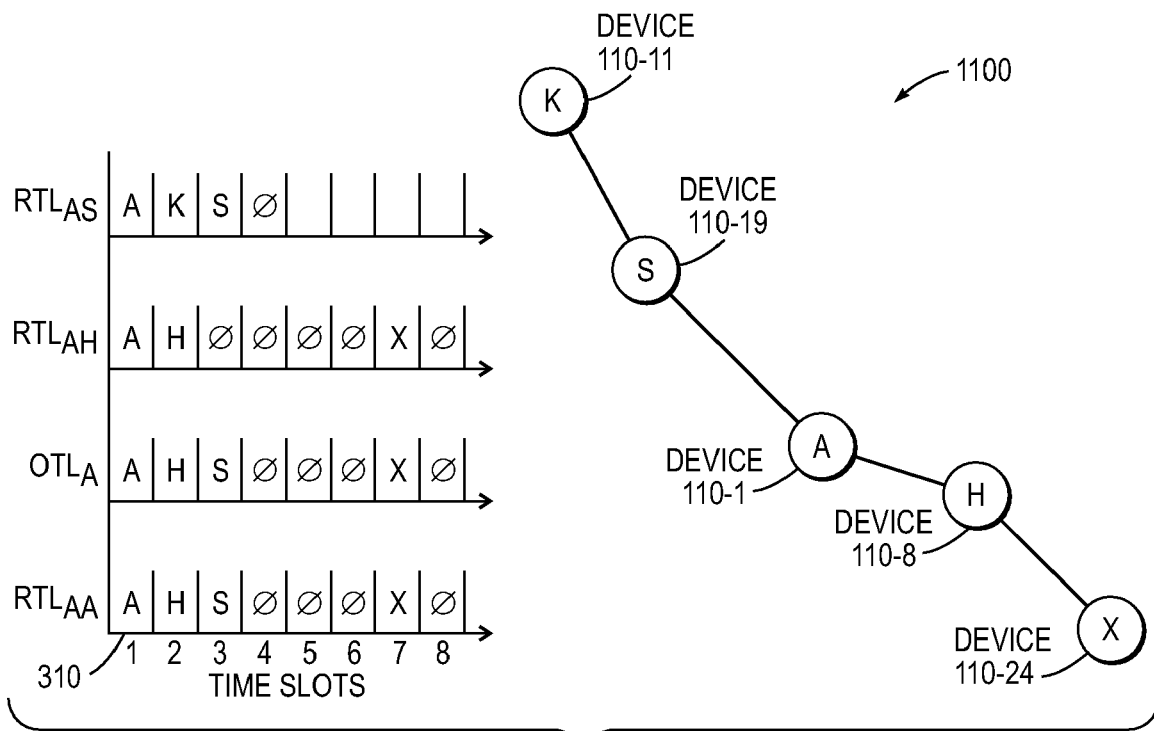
DEVICE 110-11

1100

K

$RTL_{AS}$

| A | K | S | $\varnothing$ | | | | |
|---|---|---|---|---|---|---|---|

DEVICE 110-19

S

$RTL_{AH}$

| A | H | $\varnothing$ | $\varnothing$ | $\varnothing$ | $\varnothing$ | X | $\varnothing$ |
|---|---|---|---|---|---|---|---|

$OTL_{A}$

| A | H | S | $\varnothing$ | $\varnothing$ | $\varnothing$ | X | $\varnothing$ |
|---|---|---|---|---|---|---|---|

DEVICE 110-1

A

H

DEVICE 110-8

$RTL_{AA}$

| A | H | S | $\varnothing$ | $\varnothing$ | $\varnothing$ | X | $\varnothing$ |
|---|---|---|---|---|---|---|---|
| 1 | 2 | 3 | 4 | 5 | 6 | 7 | 8 |

310

TIME SLOTS

DEVICE 110-24

X